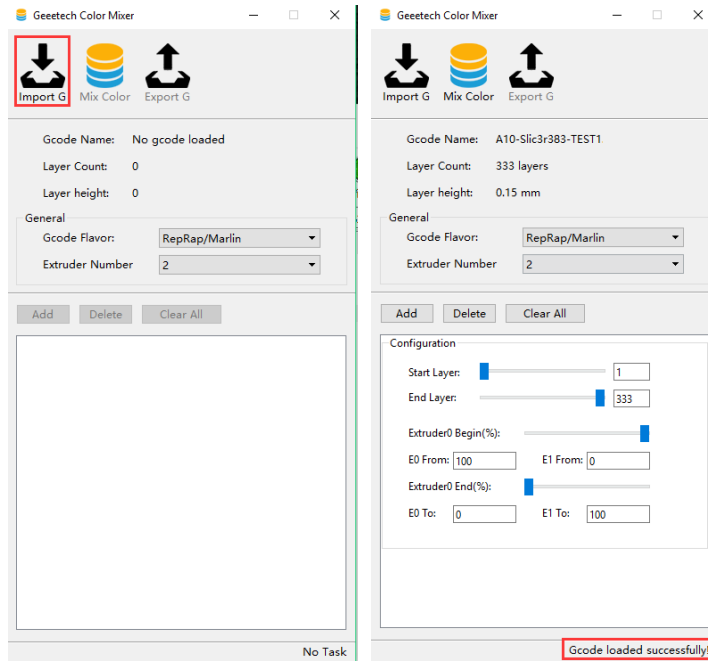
Geeetech Color Mixer

Import G
Mix Color
Export G

Gcode Name: No gcode loaded
Layer Count: 0
Layer height: 0

General
Gcode Flavor: RepRap/Marlin
Extruder Number 2

Add
Delete
Clear All

No Task

Geeetech Color Mixer

Import G
Mix Color
Export G

Gcode Name: A10-Slic3r383-TEST1
Layer Count: 333 layers
Layer height: 0.15 mm

General
Gcode Flavor: RepRap/Marlin
Extruder Number 2

Add
Delete
Clear All

Configuration
Start Layer: 1
End Layer: 333
Extruder0 Begin(%):
E0 From: 100
E1 From: 0
Extruder0 End(%):
E0 To: 0
E1 To: 100

Gcode loaded successfully!